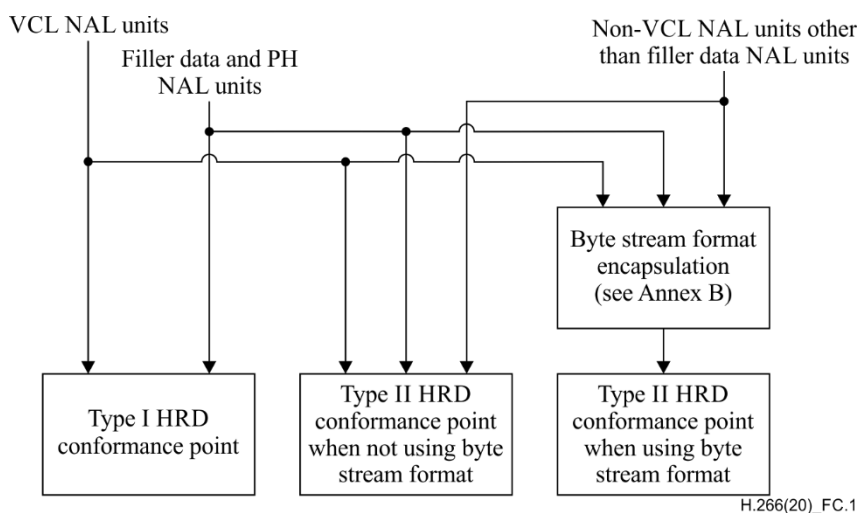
VCL NAL units

Filler data and PH NAL units

Non-VCL NAL units other than filler data NAL units

Byte stream format encapsulation (see Annex B)

Type I HRD conformance point

Type II HRD conformance point when not using byte stream format

Type II HRD conformance point when using byte stream format

H.266(20)_FC.1